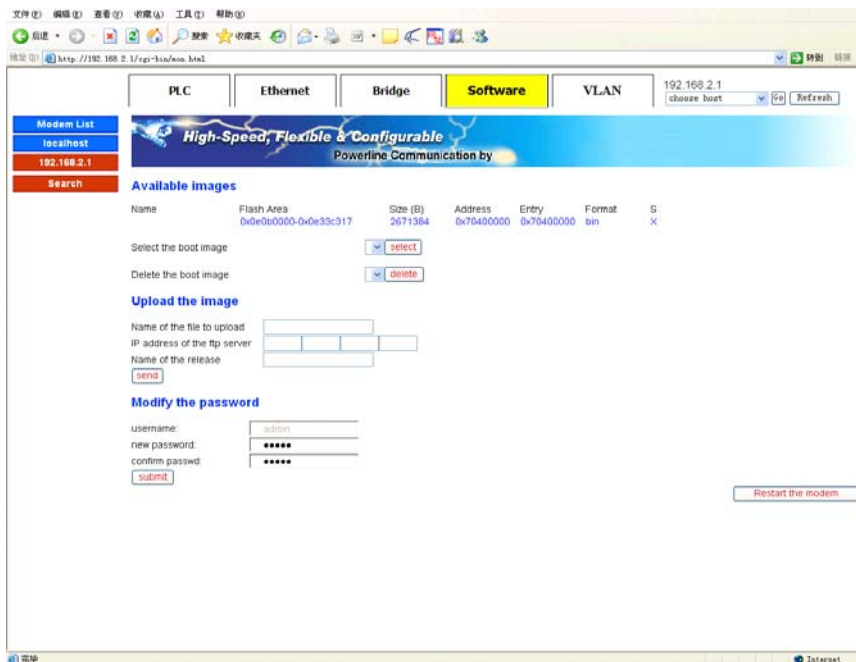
文件(F) 编辑(E) 查看(V) 收藏(A) 工具(T) 帮助(H)

后退 搜索 收藏夹

地址(D) http://192.168.2.1/cgi-bin/mon.html 转到 链接

PLC | Ethernet | Bridge | Software | VLAN

192.168.2.1
choose host Go Refresh

Modem List
localhost
192.168.2.1
Search

High-Speed, Flexible & Configurable
Powerline Communication by

Available images

| Name | Flash Area | Size (B) | Address | Entry | Format | S |
|---|---|---|---|---|---|---|
| | 0x0e0b0000-0x0e33c317 | 2671384 | 0x70400000 | 0x70400000 | bin | X |

Select the boot image select

Delete the boot image delete

Upload the image

Name of the file to upload
IP address of the ftp server
Name of the release
send

Modify the password

username: admin
new password: •••••
confirm passwd: •••••
submit

Restart the modem

完毕 Internet